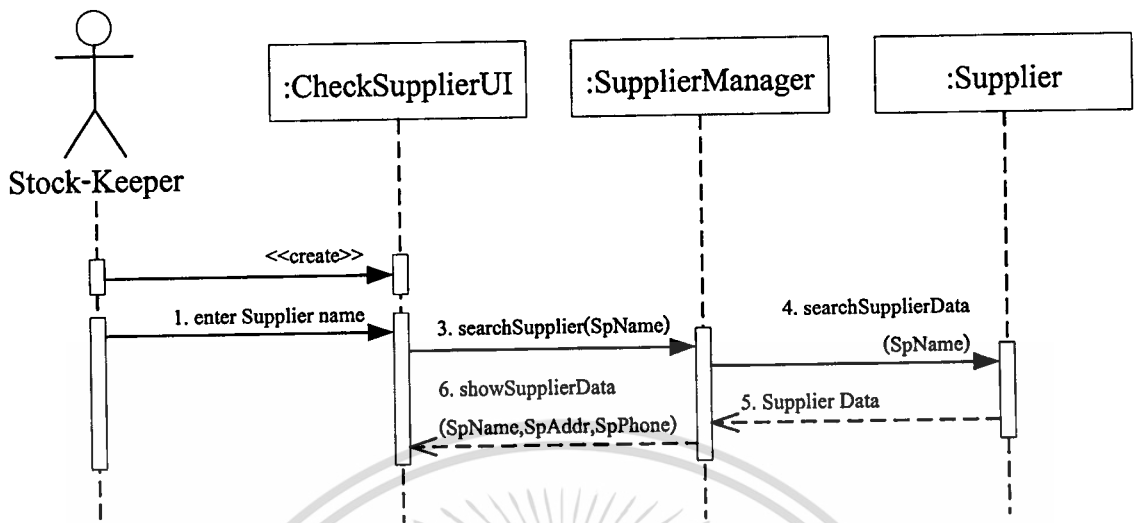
:CheckSupplierUI

:SupplierManager

:Supplier

Stock-Keeper

<<create>>

1. enter Supplier name

3. searchSupplier(SpName)

4. searchSupplierData (SpName)

6. showSupplierData (SpName,SpAddr,SpPhone)

5. Supplier Data